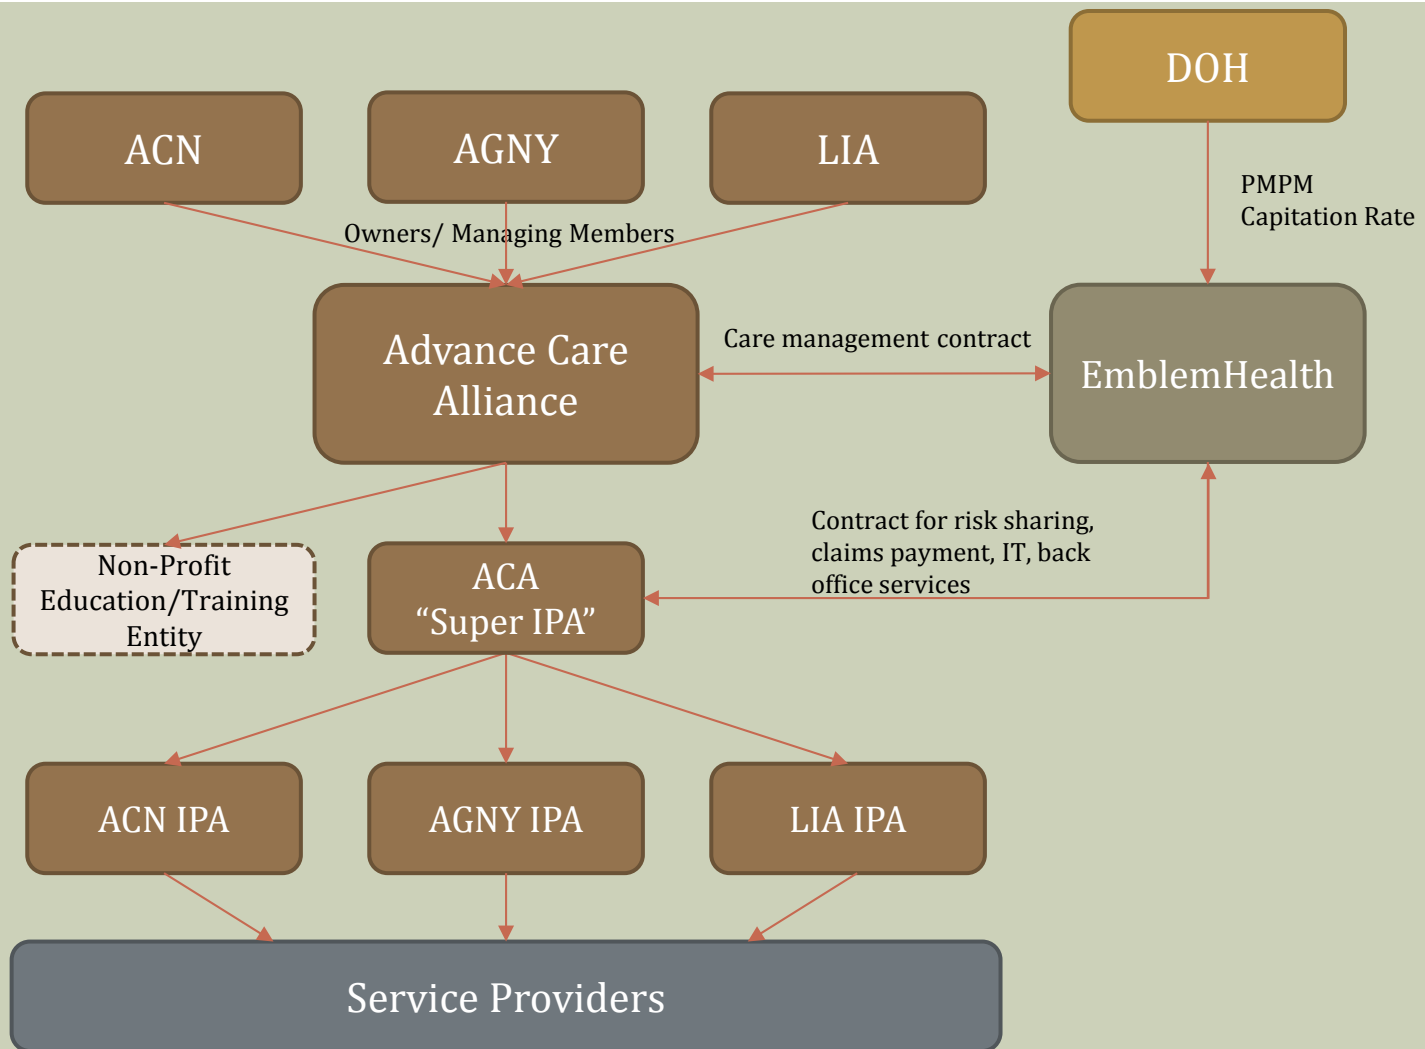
DOH

ACN

AGNY

LIA

PMPM
Capitation Rate

Owners/ Managing Members

Advance Care Alliance

Care management contract

EmblemHealth

Contract for risk sharing, claims payment, IT, back office services

Non-Profit Education/Training Entity

ACA
"Super IPA"

ACN IPA

AGNY IPA

LIA IPA

Service Providers